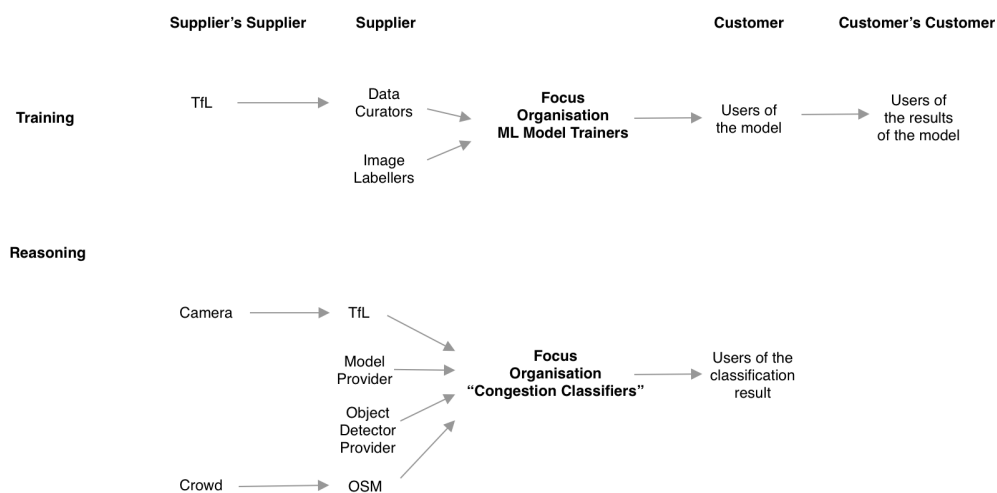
Supplier's Supplier

Supplier

Customer

Customer's Customer

Training

TfL

Data Curators

Image Labellers

Focus Organisation ML Model Trainers

Users of the model

Users of the results of the model

Reasoning

Camera

TfL

Model Provider

Object Detector Provider

Crowd

OSM

Focus Organisation "Congestion Classifiers"

Users of the classification result